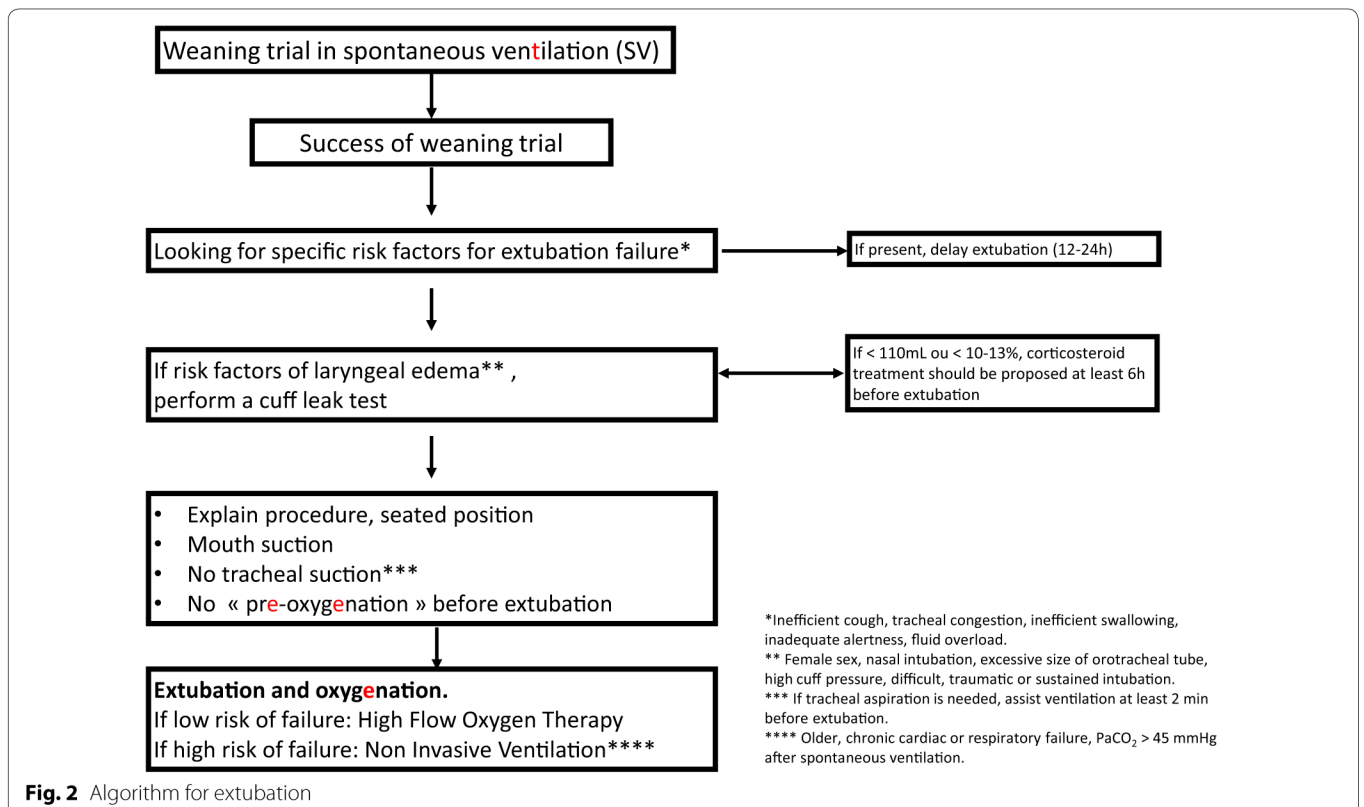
Weaning trial in spontaneous ventilation (SV)

Success of weaning trial

Looking for specific risk factors for extubation failure*

If present, delay extubation (12-24h)

If risk factors of laryngeal edema** , perform a cuff leak test

If < 110mL ou < 10-13%, corticosteroid treatment should be proposed at least 6h before extubation

- Explain procedure, seated position
- Mouth suction
- No tracheal suction***
- No « pre-oxygenation » before extubation

**Extubation and oxygenation.**
If low risk of failure: High Flow Oxygen Therapy
If high risk of failure: Non Invasive Ventilation****

*Inefficient cough, tracheal congestion, inefficient swallowing, inadequate alertness, fluid overload.
** Female sex, nasal intubation, excessive size of orotracheal tube, high cuff pressure, difficult, traumatic or sustained intubation.
*** If tracheal aspiration is needed, assist ventilation at least 2 min before extubation.
**** Older, chronic cardiac or respiratory failure, $PaCO_2$ > 45 mmHg after spontaneous ventilation.

**Fig. 2** Algorithm for extubation